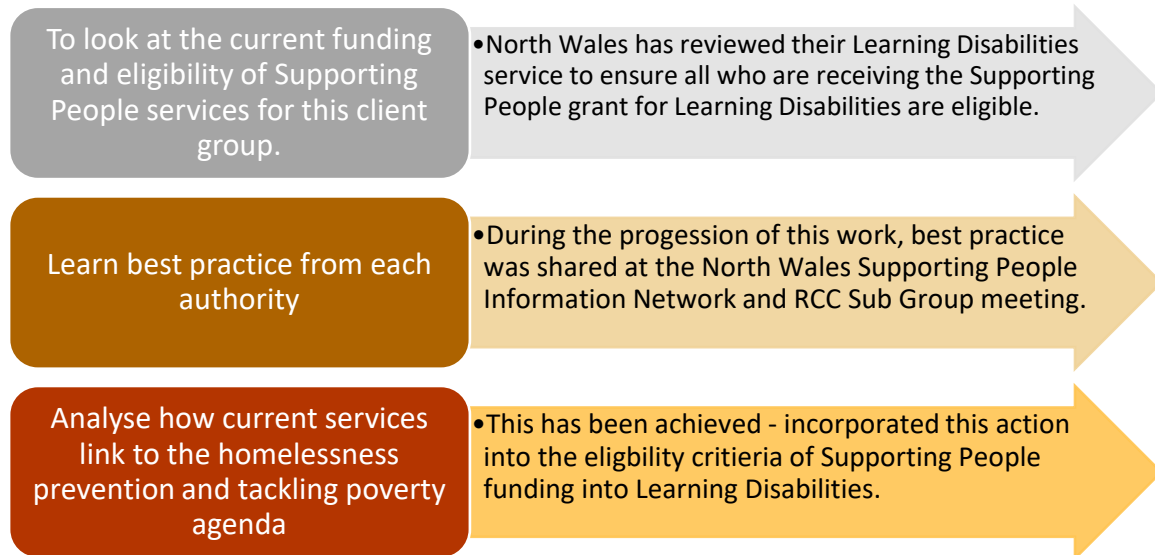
To look at the current funding and eligibility of Supporting People services for this client group.

•North Wales has reviewed their Learning Disabilities service to ensure all who are receiving the Supporting People grant for Learning Disabilities are eligible.

Learn best practice from each authority

•During the progession of this work, best practice was shared at the North Wales Supporting People Information Network and RCC Sub Group meeting.

Analyse how current services link to the homelessness prevention and tackling poverty agenda

•This has been achieved - incorporated this action into the eligbility critieria of Supporting People funding into Learning Disabilities.